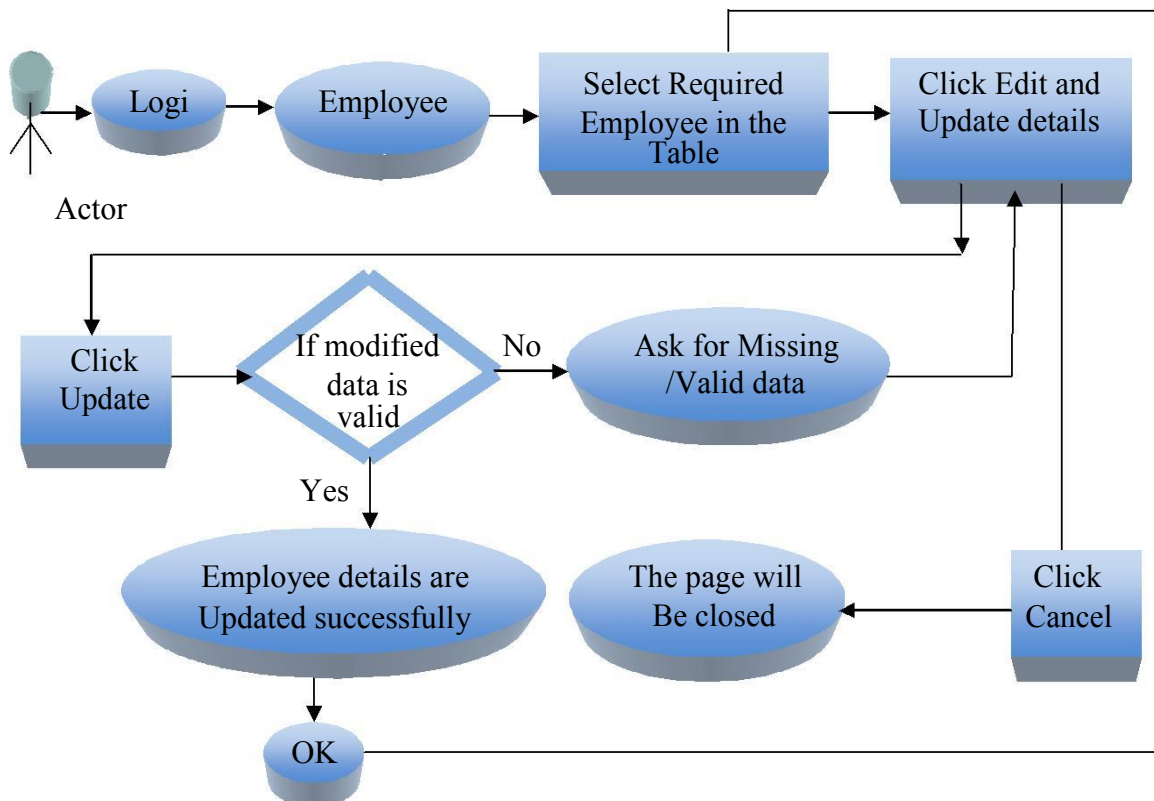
Actor

Logi

Employee

Select Required Employee in the Table

Click Edit and Update details

Click Update

If modified data is valid

No

Ask for Missing /Valid data

Yes

Employee details are Updated successfully

The page will Be closed

Click Cancel

OK